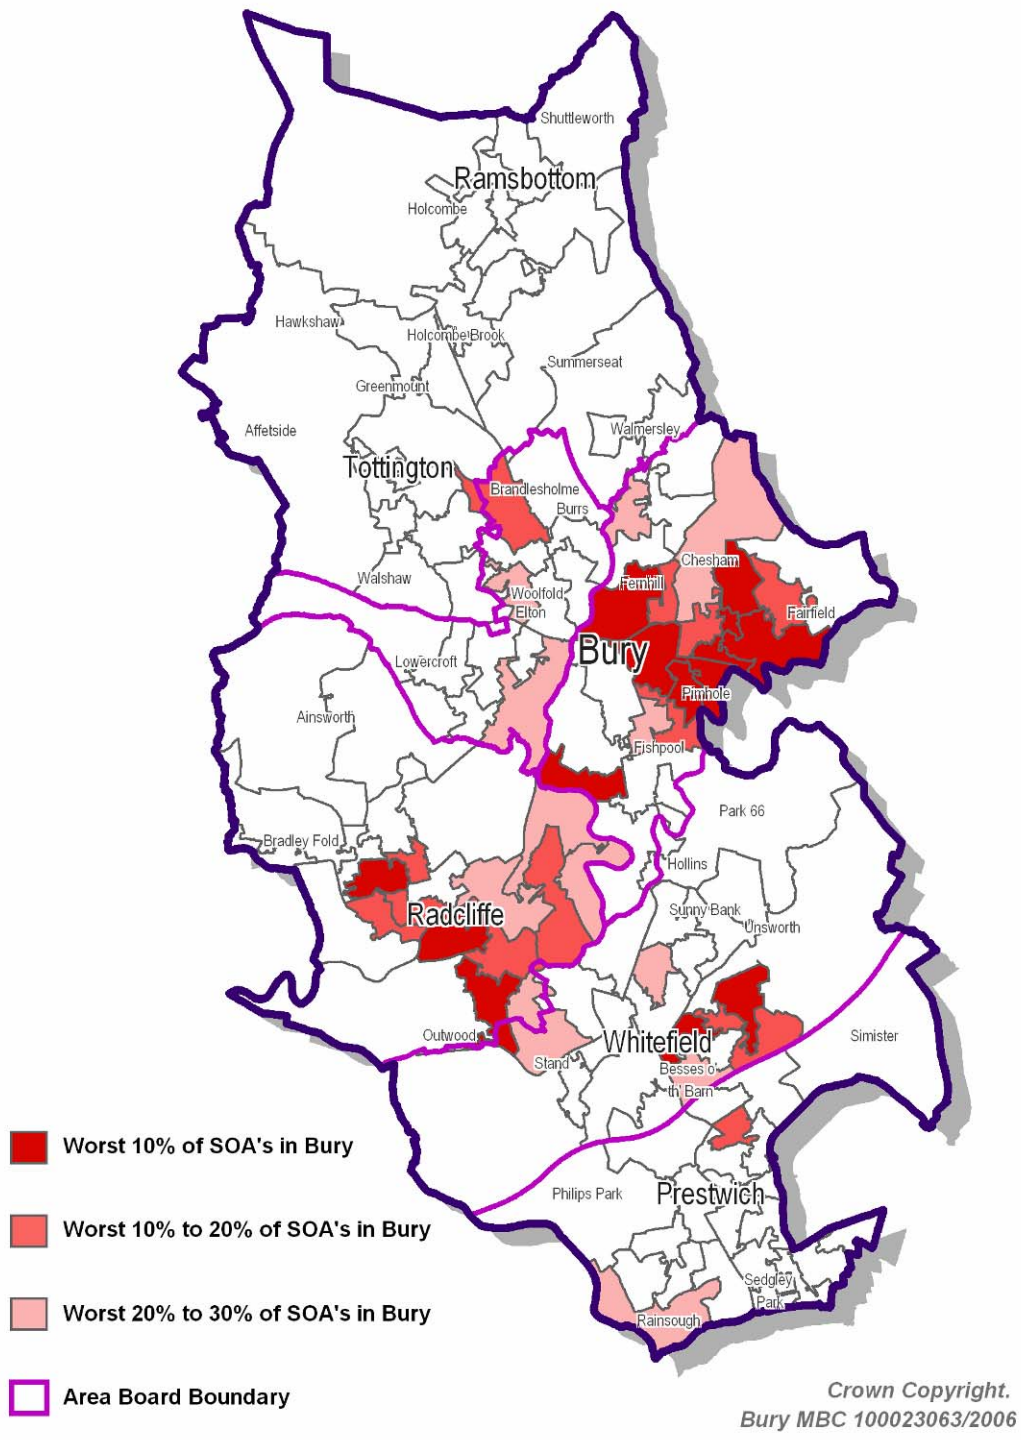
Shuttleworth

Ramsbottom

Holcombe

Hawkshaw

Holcombe Brook

Summerseat

Greenmount

Affetside

Walmersley

Tottington

Brandlesholme

Burrs

Chesham

Walshaw

Fernhill

Woolfold

Elton

Fairfield

Bury

Lowercroft

Pimhole

Ainsworth

Fishpool

Park 66

Bradley Fold

Hollins

Radcliffe

Sunny Bank

Unsworth

Simister

Outwood

Whitefield

Stand

Besses o' th' Barn

Worst 10% of SOA's in Bury

Philips Park

Prestwich

Worst 10% to 20% of SOA's in Bury

Sedgley Park

Worst 20% to 30% of SOA's in Bury

Rainsough

Area Board Boundary

Crown Copyright.
Bury MBC 100023063/2006